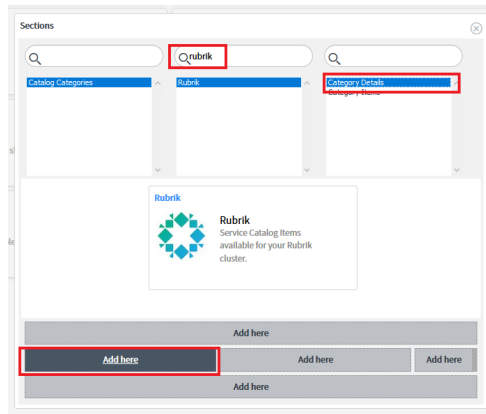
Sections

rubrik

Catalog Categories

Rubrik

Category Details
Category Items

Rubrik

Rubrik
Service Catalog Items available for your Rubrik cluster.

Add here

Add here

Add here

Add here

Add here